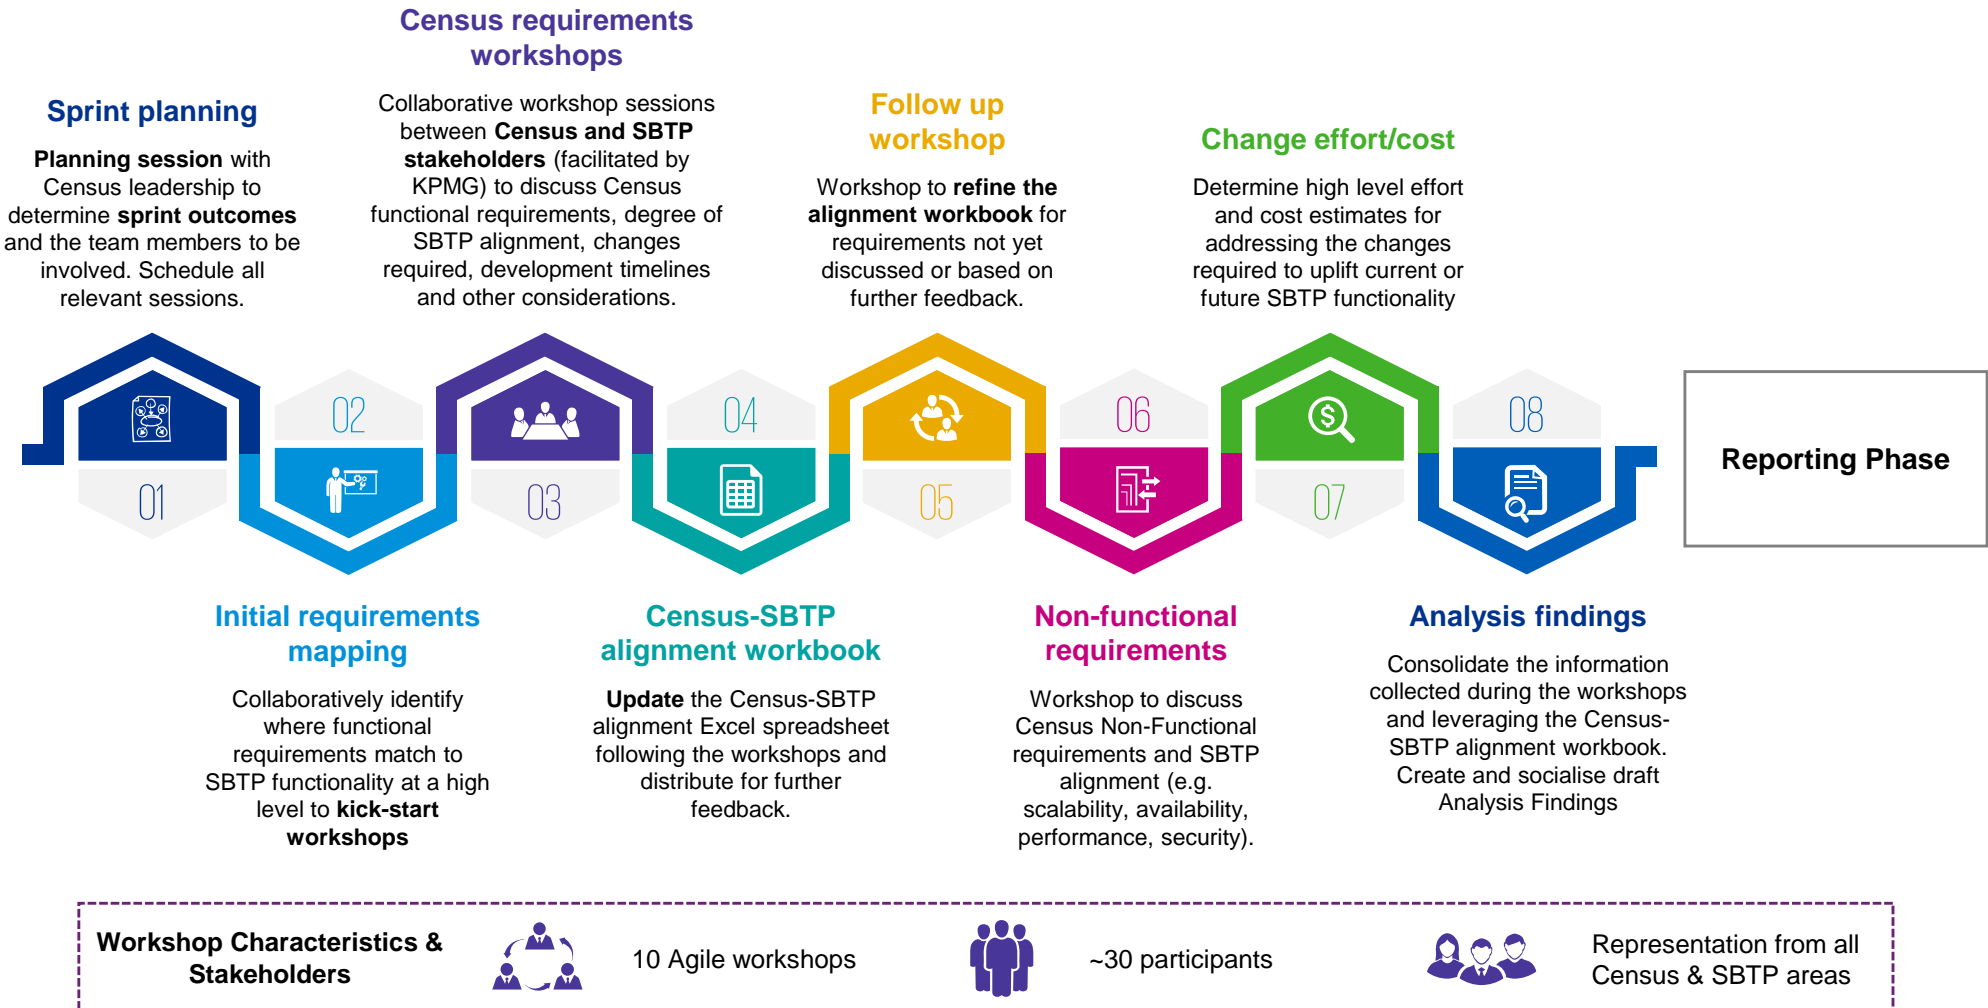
Census requirements workshops

Sprint planning

**Planning session** with Census leadership to determine **sprint outcomes** and the team members to be involved. Schedule all relevant sessions.

Collaborative workshop sessions between **Census and SBTP stakeholders** (facilitated by KPMG) to discuss Census functional requirements, degree of SBTP alignment, changes required, development timelines and other considerations.

Follow up workshop

Workshop to **refine the alignment workbook** for requirements not yet discussed or based on further feedback.

Change effort/cost

Determine high level effort and cost estimates for addressing the changes required to uplift current or future SBTP functionality

02

04

06

08

01

03

05

07

Reporting Phase

Initial requirements mapping

Collaboratively identify where functional requirements match to SBTP functionality at a high level to **kick-start workshops**

Census-SBTP alignment workbook

**Update** the Census-SBTP alignment Excel spreadsheet following the workshops and distribute for further feedback.

Non-functional requirements

Workshop to discuss Census Non-Functional requirements and SBTP alignment (e.g. scalability, availability, performance, security).

Analysis findings

Consolidate the information collected during the workshops and leveraging the Census-SBTP alignment workbook. Create and socialise draft Analysis Findings

Workshop Characteristics & Stakeholders

10 Agile workshops

~30 participants

Representation from all Census & SBTP areas